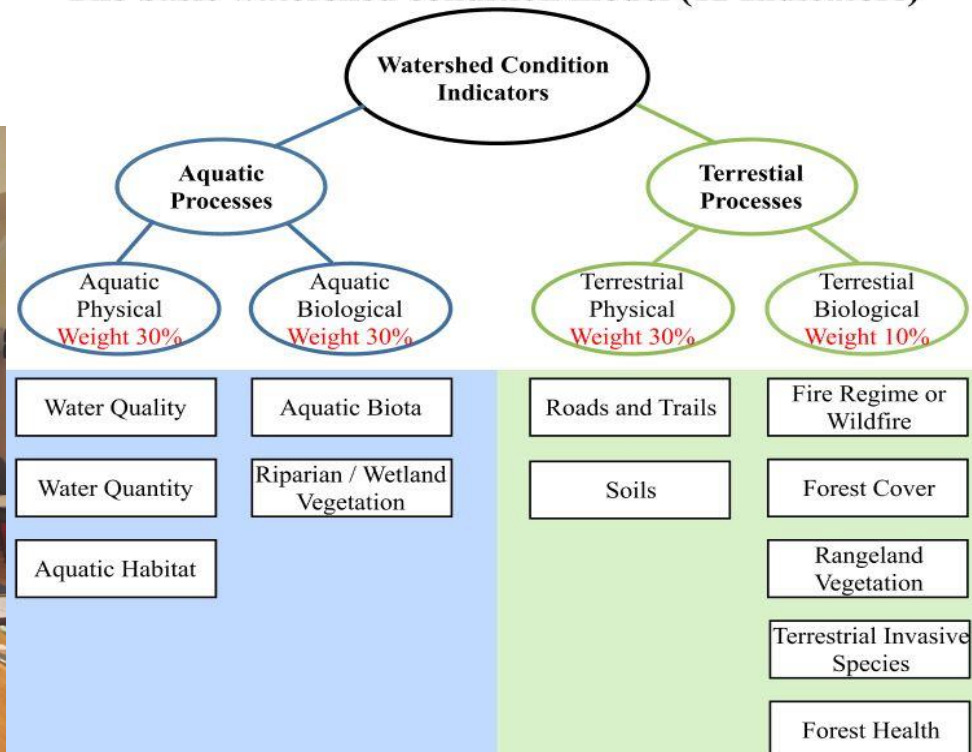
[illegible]

Watershed Condition Indicators

Aquatic Processes

Terrestial Processes

Aquatic Physical Weight 30%

Aquatic Biological Weight 30%

Terrestrial Physical Weight 30%

Terrestial Biological Weight 10%

Water Quality

Water Quantity

Aquatic Habitat

Aquatic Biota

Riparian / Wetland Vegetation

Roads and Trails

Soils

Fire Regime or Wildfire

Forest Cover

Rangeland Vegetation

Terrestrial Invasive Species

Forest Health